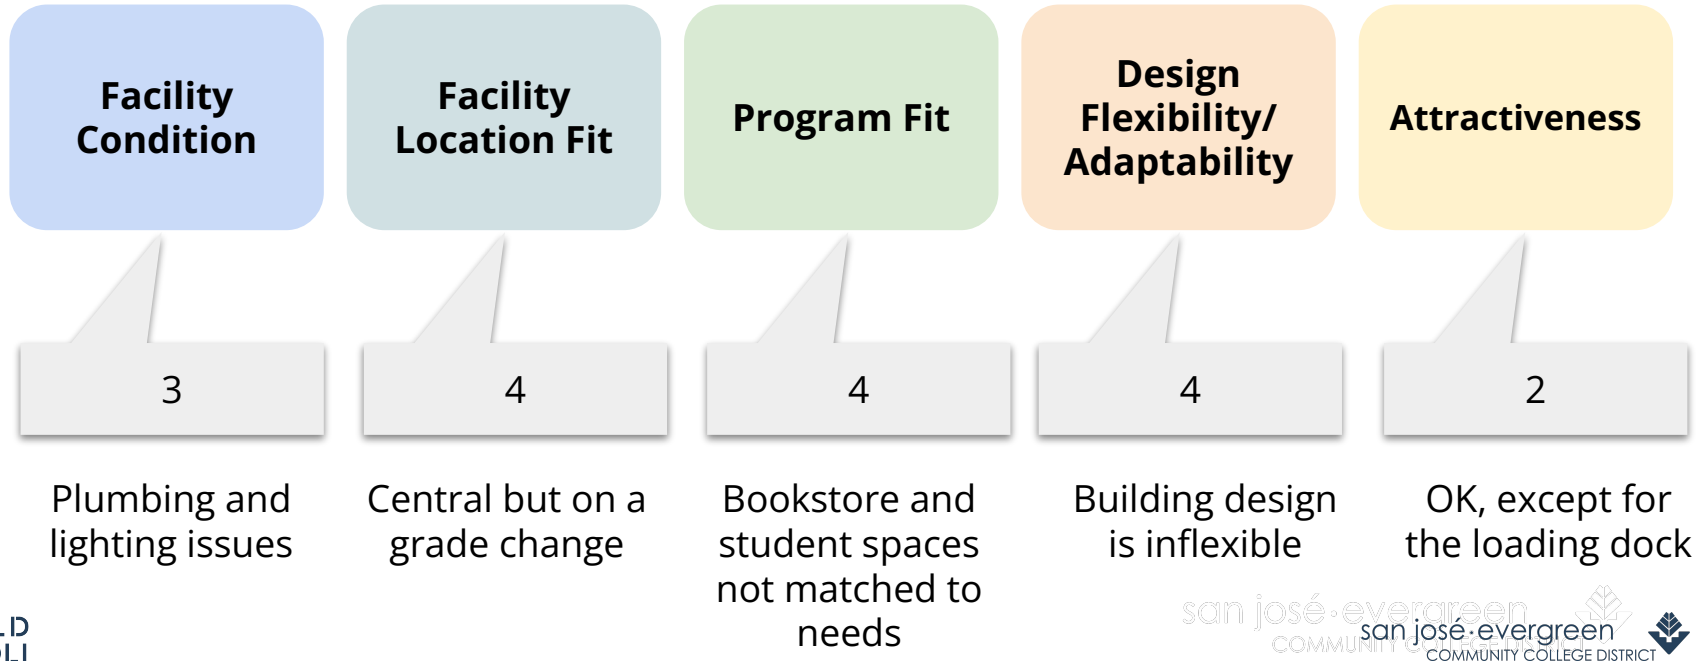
Facility Condition

Facility Location Fit

Program Fit

Design Flexibility/ Adaptability

Attractiveness

3

4

4

4

2

Plumbing and lighting issues

Central but on a grade change

Bookstore and student spaces not matched to needs

Building design is inflexible

OK, except for the loading dock

san josé · evergreen
COMMUNITY COLLEGE DISTRICT

san josé · evergreen
COMMUNITY COLLEGE DISTRICT

LD
LI